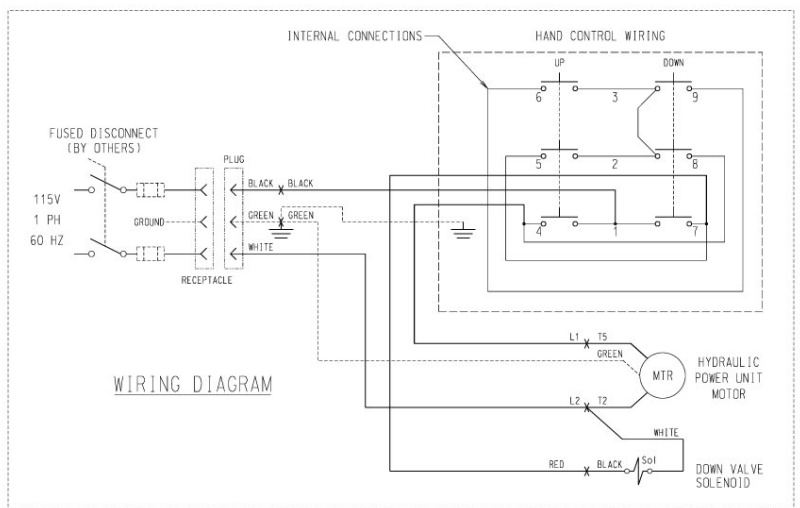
INTERNAL CONNECTIONS

HAND CONTROL WIRING

UP

DOWN

6

3

9

5

2

8

4

1

7

FUSED DISCONNECT (BY OTHERS)

115V
1 PH
60 HZ

GROUND

RECEPTACLE

PLUG

BLACK

BLACK

GREEN

GREEN

WHITE

L1

T5

GREEN

MTR

HYDRAULIC POWER UNIT MOTOR

WIRING DIAGRAM

L2

T2

WHITE

RED

BLACK

Sol

DOWN VALVE SOLENOID